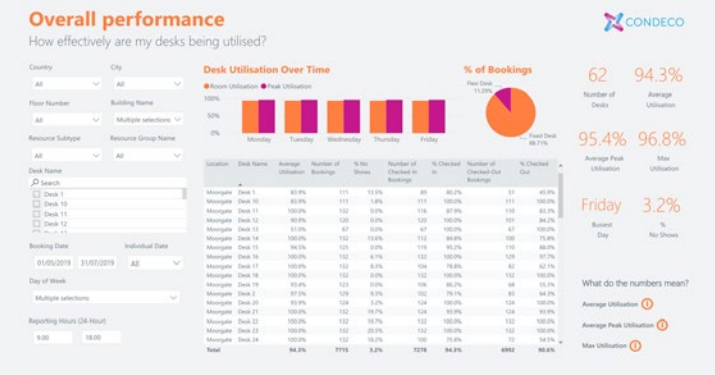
Overall performance

How effectively are my desks being utilised?

CONDECO

Country
All

City
All

Floor Number
All

Building Name
Multiple selections

Resource Subtype
All

Resource Group Name
All

Desk Name
Search
Desk 1
Desk 10
Desk 11
Desk 12

Booking Date
01/05/2019 31/07/2019

Individual Date
All

Day of Week
Multiple selections

Reporting Hours (24-Hour)
9.00 18.00

Desk Utilisation Over Time
Room Utilisation Peak Utilisation
50%
0%
Monday Tuesday Wednesday Thursday Friday

% of Bookings
Flexi Desk 11.29%
Fixed Desk 88.71%

62
Number of Desks

94.3%
Average Utilisation

95.4%
Average Peak Utilisation

96.8%
Max Utilisation

Friday
Busiest Day

3.2%
% No Shows

| Location | Desk Name | Average Utilisation | Number of Bookings | % No Shows | Number of Checked-In Bookings | % Checked In | Number of Checked-Out Bookings | % Checked Out |
|---|---|---|---|---|---|---|---|---|
| Moorgate | Desk 1 | 83.8% | 111 | 13.5% | 89 | 80.2% | 51 | 45.9% |
| Moorgate | Desk 10 | 83.8% | 111 | 1.8% | 111 | 100.0% | 57 | 51.4% |
| Moorgate | Desk 11 | 100.0% | 132 | 0.0% | 116 | 87.9% | 110 | 83.3% |
| Moorgate | Desk 12 | 90.9% | 120 | 0.0% | 120 | 100.0% | 101 | 84.2% |
| Moorgate | Desk 13 | 51.5% | 67 | 0.0% | 67 | 100.0% | 52 | 77.6% |
| Moorgate | Desk 14 | 100.0% | 132 | 13.6% | 112 | 84.8% | 100 | 75.8% |
| Moorgate | Desk 15 | 94.5% | 125 | 0.0% | 119 | 95.2% | 110 | 88.0% |
| Moorgate | Desk 16 | 100.0% | 132 | 6.1% | 132 | 100.0% | 129 | 97.7% |
| Moorgate | Desk 17 | 100.0% | 132 | 0.0% | 104 | 78.8% | 82 | 62.1% |
| Moorgate | Desk 18 | 100.0% | 132 | 0.0% | 132 | 100.0% | 118 | 89.4% |
| Moorgate | Desk 19 | 93.6% | 123 | 0.0% | 123 | 100.0% | 113 | 91.9% |
| Moorgate | Desk 2 | 97.5% | 129 | 8.5% | 109 | 84.5% | 68 | 52.7% |
| Moorgate | Desk 20 | 93.9% | 124 | 3.2% | 124 | 100.0% | 103 | 83.1% |
| Moorgate | Desk 21 | 100.0% | 132 | 19.7% | 124 | 93.9% | 73 | 55.3% |
| Moorgate | Desk 22 | 100.0% | 132 | 10.7% | 132 | 100.0% | 132 | 100.0% |
| Moorgate | Desk 23 | 100.0% | 132 | 0.0% | 102 | 77.3% | 85 | 64.4% |
| Moorgate | Desk 24 | 100.0% | 132 | 0.0% | 132 | 100.0% | 72 | 54.5% |
| Total | | 94.3% | 7715 | 3.2% | 7278 | 94.3% | 6992 | 90.6% |

What do the numbers mean?
Average Utilisation
Average Peak Utilisation
Max Utilisation